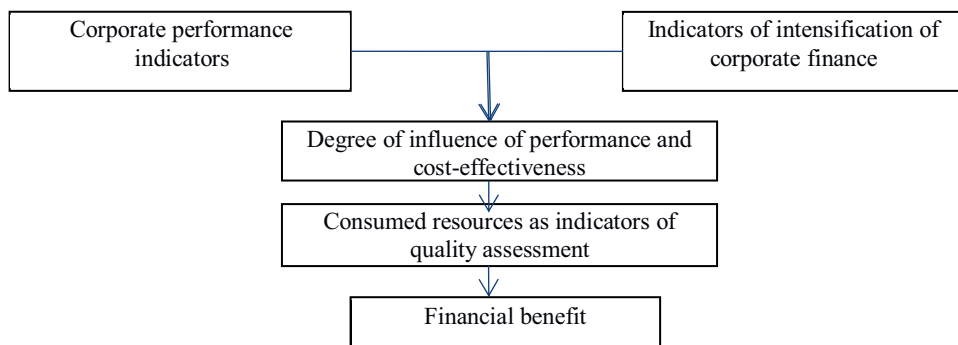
Corporate performance indicators

Indicators of intensification of corporate finance

Degree of influence of performance and cost-effectiveness

Consumed resources as indicators of quality assessment

Financial benefit